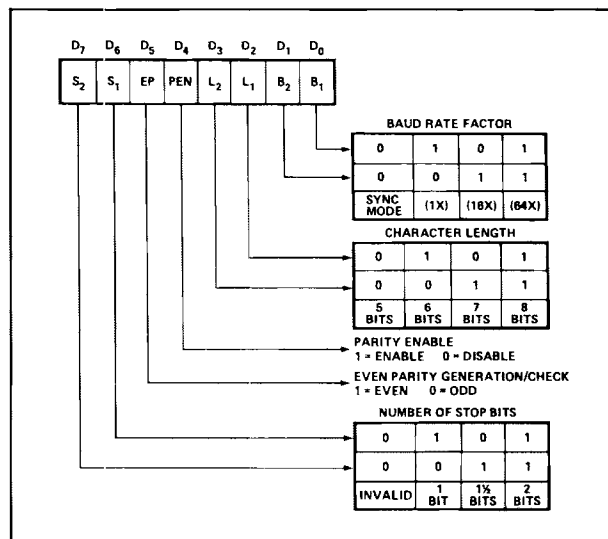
$D_7$ $D_6$ $D_5$ $D_4$ $D_3$ $D_2$ $D_1$ $D_0$

| $S_2$ | $S_1$ | EP | PEN | $L_2$ | $L_1$ | $B_2$ | $B_1$ |
|---|---|---|---|---|---|---|---|

BAUD RATE FACTOR

| 0 | 1 | 0 | 1 |
|---|---|---|---|
| 0 | 0 | 1 | 1 |
| SYNC MODE | (1X) | (16X) | (64X) |

CHARACTER LENGTH

| 0 | 1 | 0 | 1 |
|---|---|---|---|
| 0 | 0 | 1 | 1 |
| 5 BITS | 6 BITS | 7 BITS | 8 BITS |

PARITY ENABLE
1 = ENABLE 0 = DISABLE

EVEN PARITY GENERATION/CHECK
1 = EVEN 0 = ODD

NUMBER OF STOP BITS

| 0 | 1 | 0 | 1 |
|---|---|---|---|
| 0 | 0 | 1 | 1 |
| INVALID | 1 BIT | 1½ BITS | 2 BITS |